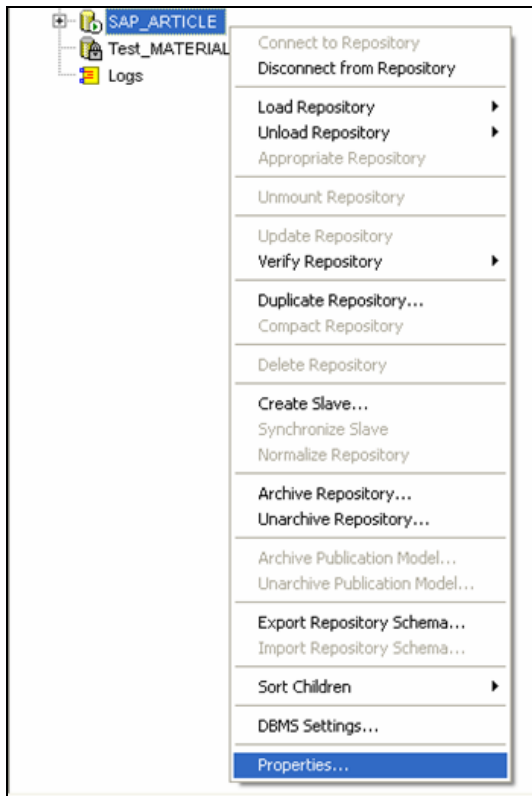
SAP_ARTICLE
Test_MATERIAL
Logs

Connect to Repository
Disconnect from Repository

Load Repository
Unload Repository
Appropriate Repository

Unmount Repository

Update Repository
Verify Repository

Duplicate Repository...
Compact Repository

Delete Repository

Create Slave...
Synchronize Slave
Normalize Repository

Archive Repository...
Unarchive Repository...

Archive Publication Model...
Unarchive Publication Model...

Export Repository Schema...
Import Repository Schema...

Sort Children

DBMS Settings...

Properties...